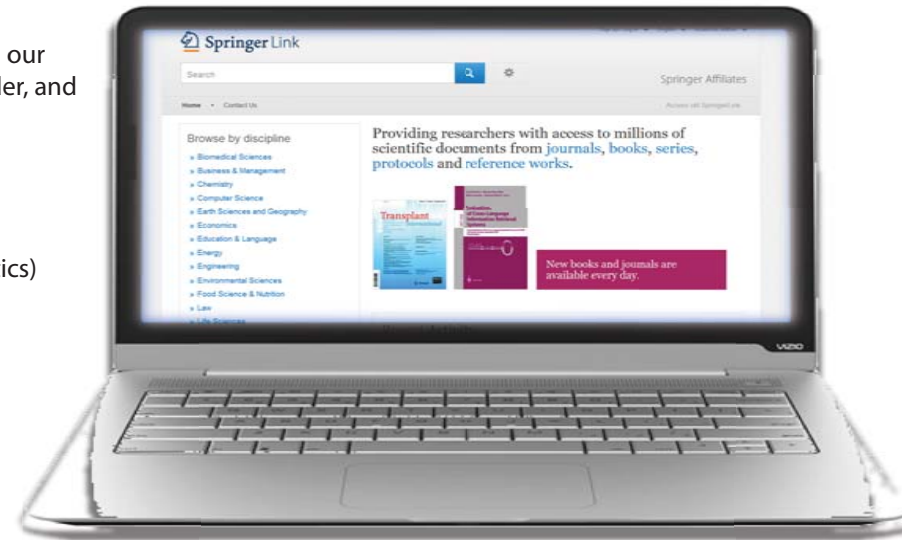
our
ler, and

ics)

Springer Link

Search

Springer Affiliates

Home • Contact Us

Browse by discipline

» Biomedical Sciences
» Business & Management
» Chemistry
» Computer Science
» Earth Sciences and Geography
» Economics
» Education & Language
» Energy
» Engineering
» Environmental Sciences
» Food Science & Nutrition
» Law
» Life Sciences

Providing researchers with access to millions of scientific documents from journals, books, series, protocols and reference works.

Transplant

New books and journals are available every day.

VIZIO